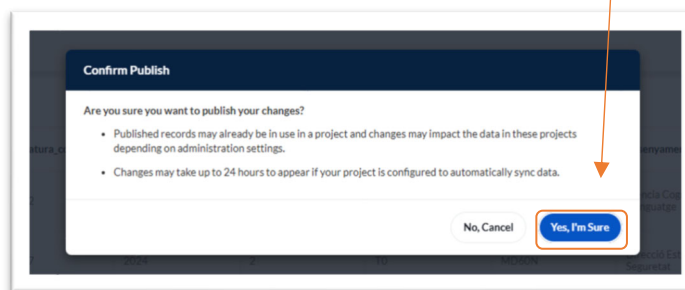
Confirm Publish

Are you sure you want to publish your changes?

- Published records may already be in use in a project and changes may impact the data in these projects depending on administration settings.
- Changes may take up to 24 hours to appear if your project is configured to automatically sync data.

No, Cancel

Yes, I'm Sure

atura_c

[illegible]

2024

2

10

MOSON